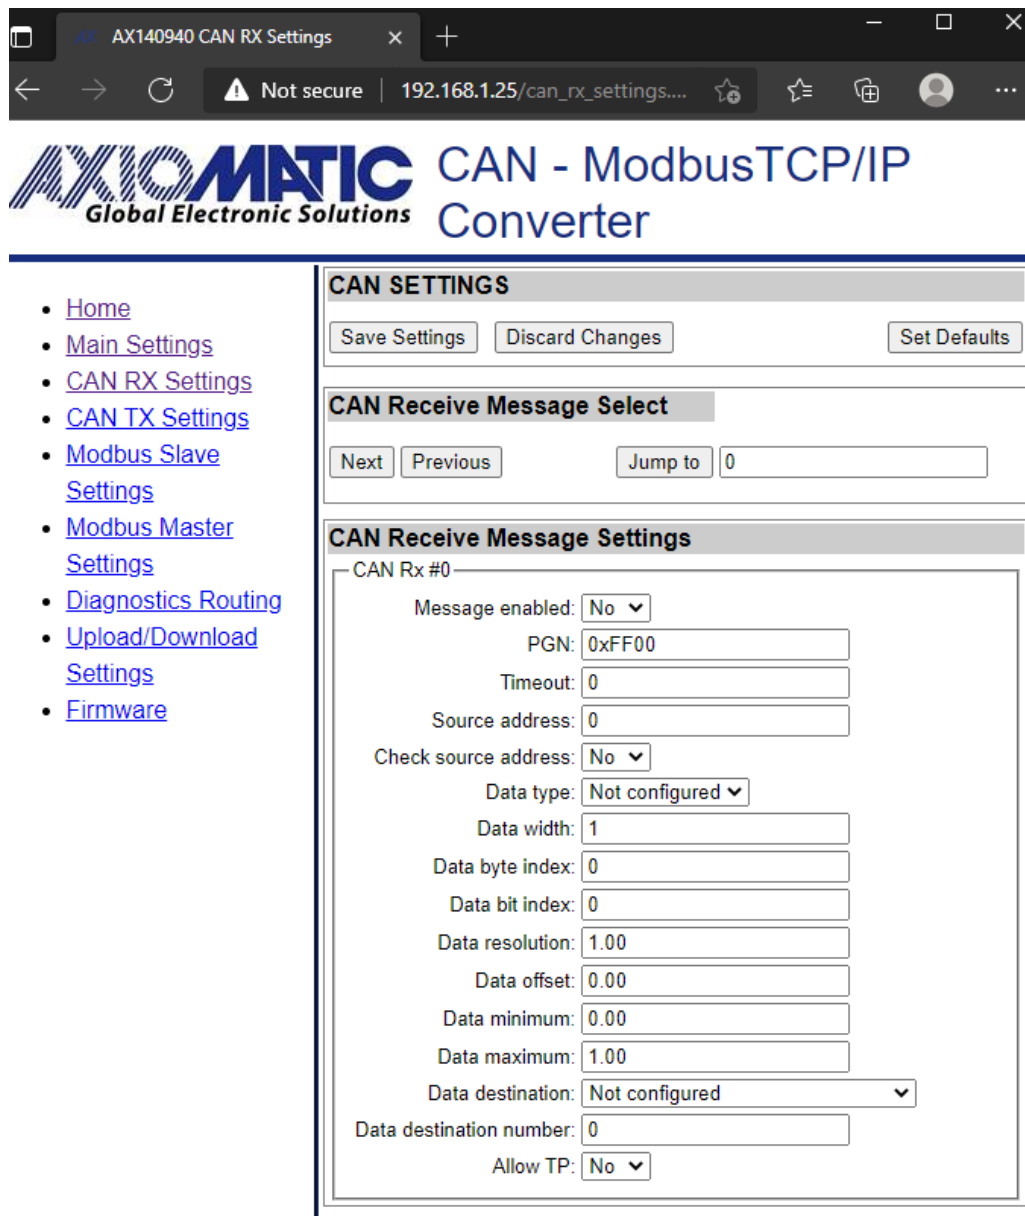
AX140940 CAN RX Settings

Not secure | 192.168.1.25/can_rx_settings....

AXIOMATIC Global Electronic Solutions

CAN - ModbusTCP/IP Converter

- Home
- Main Settings
- CAN RX Settings
- CAN TX Settings
- Modbus Slave Settings
- Modbus Master Settings
- Diagnostics Routing
- Upload/Download Settings
- Firmware

CAN SETTINGS

Save Settings | Discard Changes | Set Defaults

CAN Receive Message Select

Next | Previous | Jump to | 0

CAN Receive Message Settings

CAN Rx #0

Message enabled: No
PGN: 0xFF00
Timeout: 0
Source address: 0
Check source address: No
Data type: Not configured
Data width: 1
Data byte index: 0
Data bit index: 0
Data resolution: 1.00
Data offset: 0.00
Data minimum: 0.00
Data maximum: 1.00
Data destination: Not configured
Data destination number: 0
Allow TP: No